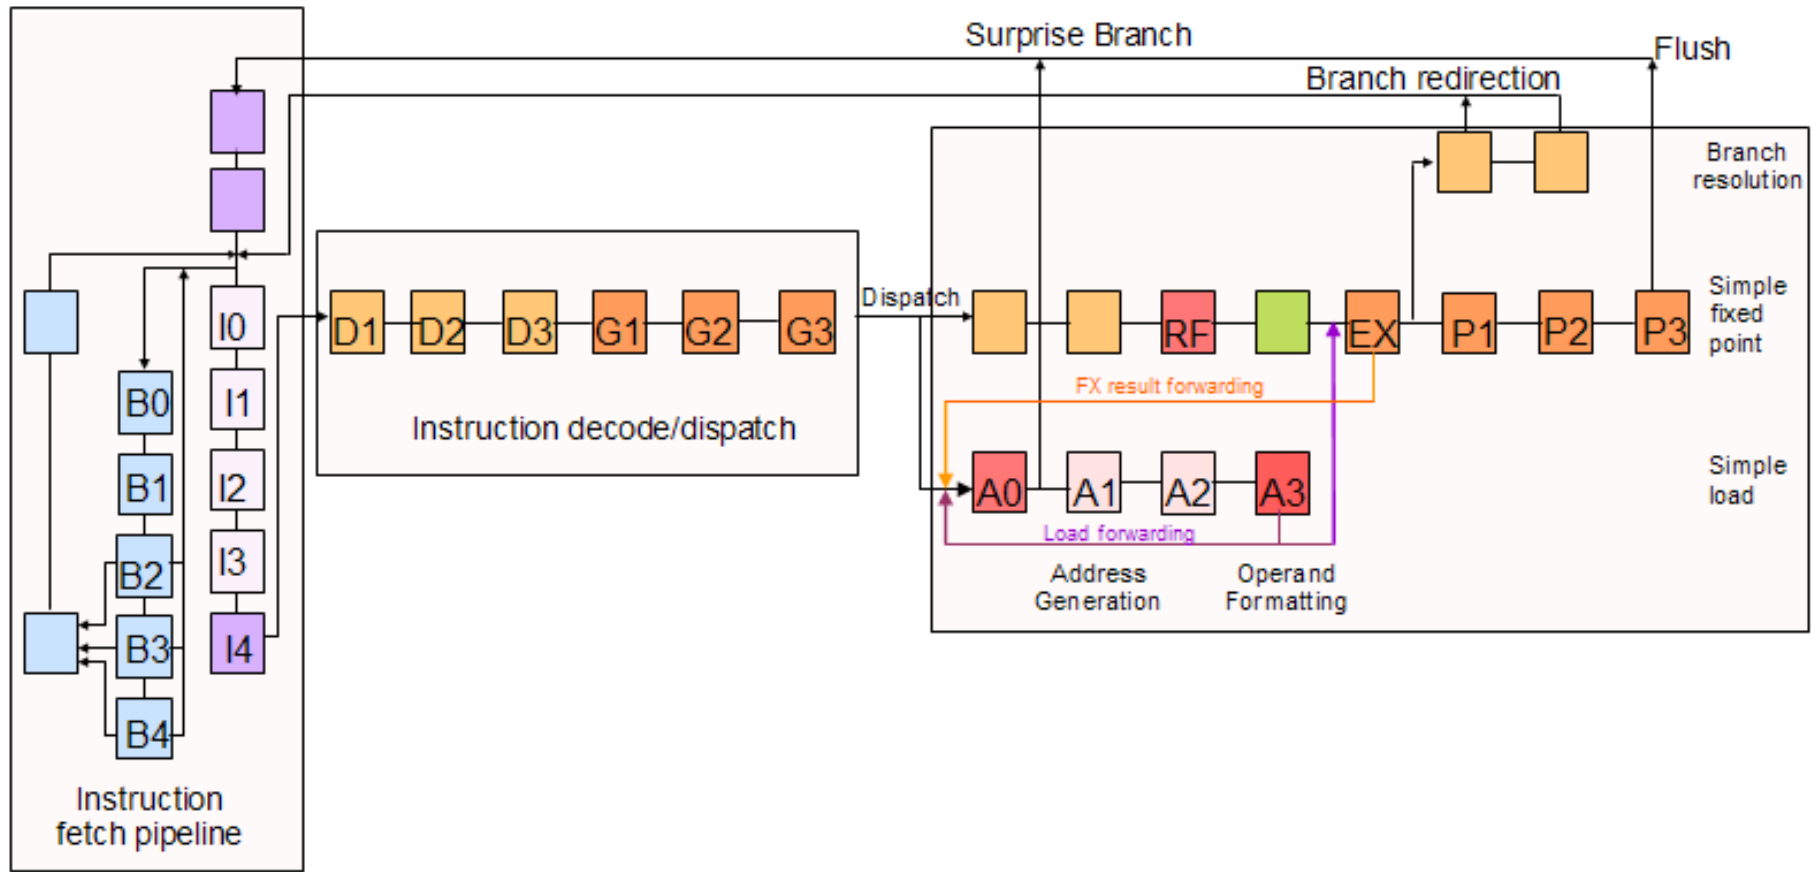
Surprise Branch

Flush

Branch redirection

Branch resolution

I0

I1

I2

I3

I4

B0

B1

B2

B3

B4

D1 D2 D3 G1 G2 G3

Dispatch

RF

EX

P1 P2 P3

Simple fixed point

FX result forwarding

Instruction decode/dispatch

A0 A1 A2 A3

Simple load

Load forwarding

Address Generation

Operand Formatting

Instruction fetch pipeline